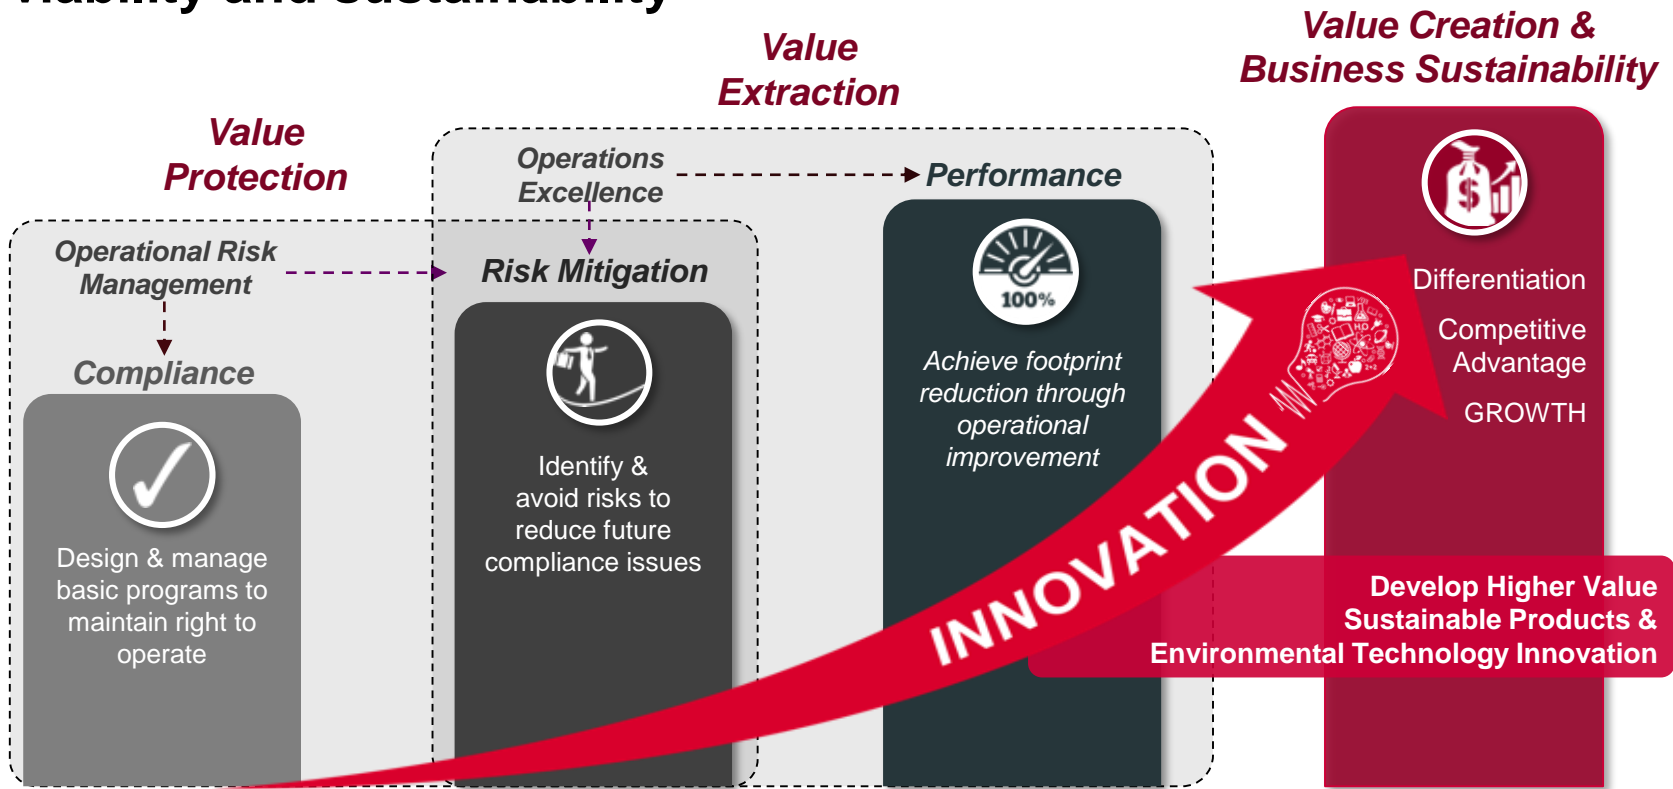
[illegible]

Value Protection

Operational Risk Management

Compliance

Design & manage basic programs to maintain right to operate

Value Extraction

Operations Excellence

Risk Mitigation

Identify & avoid risks to reduce future compliance issues

Performance

100%

Achieve footprint reduction through operational improvement

Value Creation & Business Sustainability

Differentiation

Competitive Advantage

GROWTH

INNOVATION

Develop Higher Value Sustainable Products & Environmental Technology Innovation